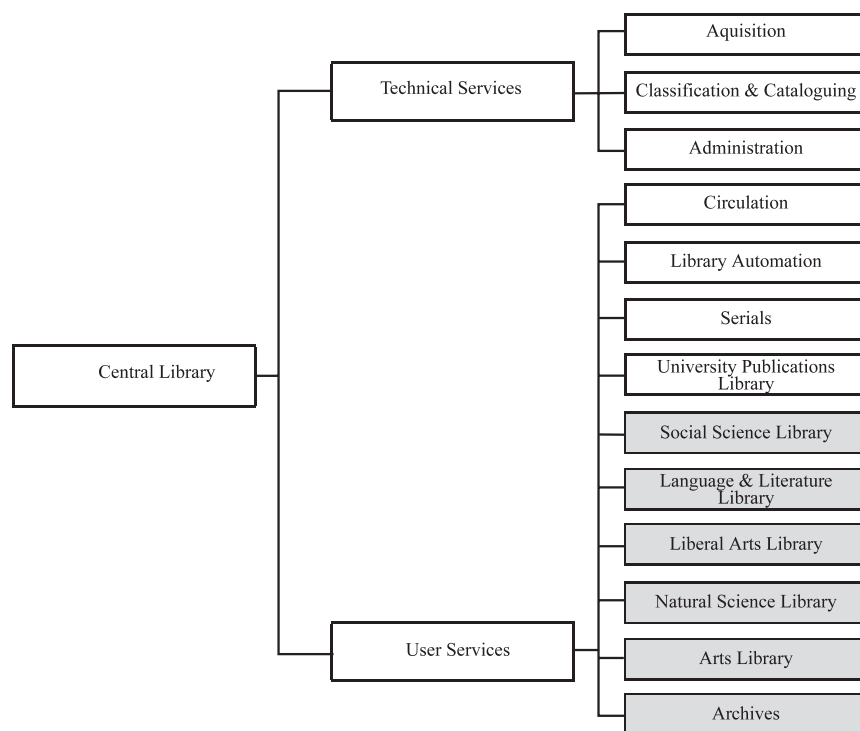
Central Library

Technical Services

Aquisition

Classification & Cataloguing

Administration

User Services

Circulation

Library Automation

Serials

University Publications Library

Social Science Library

Language & Literature Library

Liberal Arts Library

Natural Science Library

Arts Library

Archives